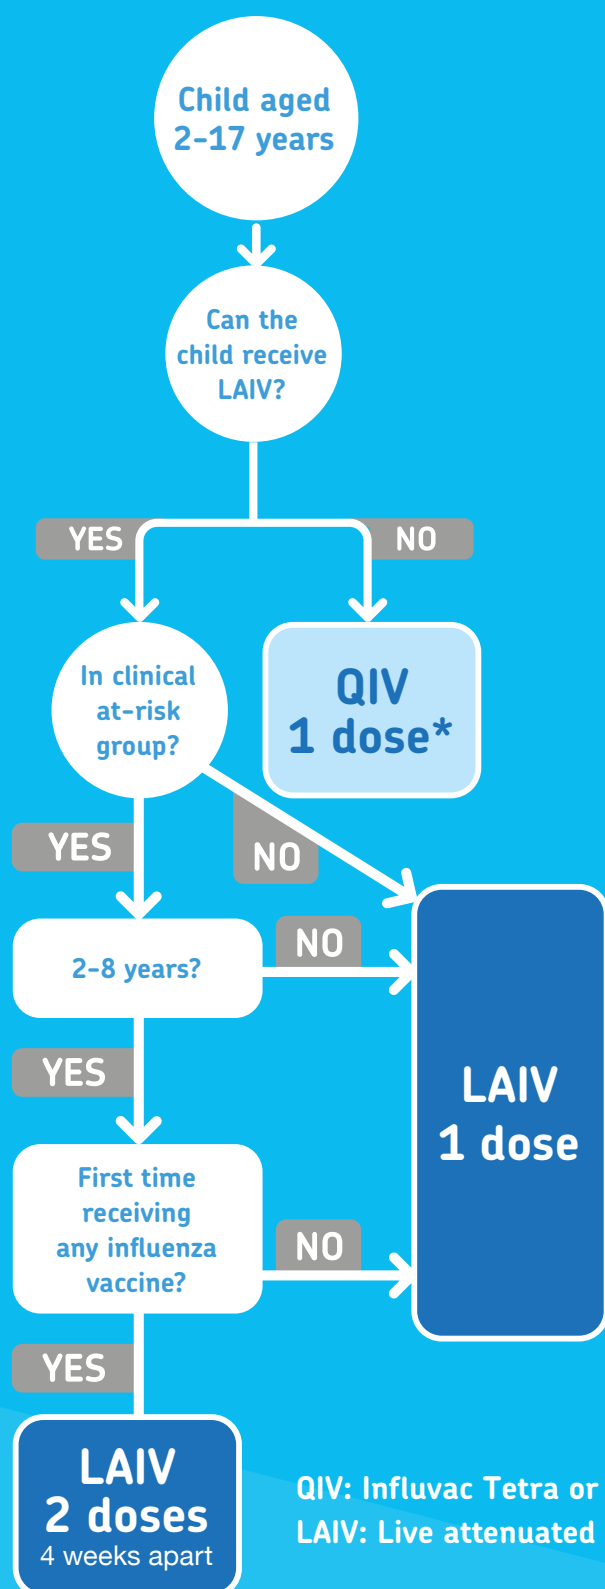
Child aged 2–17 years

Can the child receive LAIV?

YES

NO

QIV 1 dose*

In clinical at-risk group?

YES

NO

2–8 years?

NO

YES

LAIV 1 dose

First time receiving any influenza vaccine?

NO

YES

LAIV 2 doses 4 weeks apart

QIV: Influvac Tetra or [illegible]

LAIV: Live attenuated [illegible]